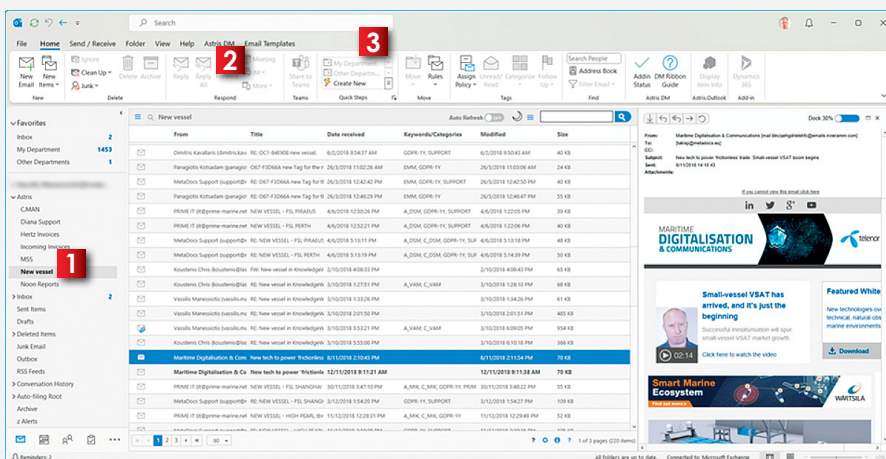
Search

File Home Send / Receive Folder View Help Astris DM Email Templates

New Email New Items Ignore Clean Up Junk Delete Archive Reply Reply All Forward Meeting IM More Share to Teams My Department Other Departments Create New Move Rules Assign Policy Unread/Read Categorize Follow Up Search People Address Book Filter Email Addin Status DM Ribbon Guide Display items info Dynamics 365

New Delete Respond Teams Quick Steps Move Tags Find Astris DM Astris.Outlook Add-in

1 2 3

Favorites
Inbox 2
My Department 1453
Other Departments 1

Astris
C.MAN
Diana Support
Hertz Invoices
Incoming Invoices
MSS
New vessel
Noon Reports
Inbox 2
Sent Items
Drafts
Deleted Items
Junk Email
Outbox
RSS Feeds
Conversation History
Auto-filing Root
Archive
z Alerts

New vessel Auto Refresh

| From | Title | Date received | Keywords/Categories | Modified | Size |
|---|---|---|---|---|---|
| Dimitris Kavallaris (dimitris.kav | RE: OC1-848308 new vessel | 6/2/2018 9:54:37 AM | GDPR-1Y, SUPPORT | 6/2/2018 9:54:37 AM | 40 KB |
| Panagiotis Kotsadam @anagiot | OE7-F3D66A new Tag for the n | 26/3/2018 11:02:26 AM | EMM, GDPR-1Y | 26/3/2018 11:03:40 AM | 42 KB |
| MetaDocs Support (support@m | RE: OE7-F3D66A new Tag for th | 26/3/2018 12:42:42 PM | EMM, GDPR-1Y, SUPPORT | 26/3/2018 12:42:42 PM | 43 KB |
| Panagiotis Kotsadam @anagiot | RE: OE7-F3D66A new Tag for th | 26/3/2018 12:48:02 PM | EMM, GDPR-1Y | 26/3/2018 12:48:02 PM | 43 KB |
| PRIME IT (it@prime-marine.net | NEW VESSEL - FSL PIRAEUS | 4/6/2018 12:50:26 PM | A_DSM, GDPR-1Y, SUPPORT | 4/6/2018 12:50:26 PM | 43 KB |
| PRIME IT (it@prime-marine.net | NEW VESSEL - FSL PERTH | 4/6/2018 12:58:14 PM | A_DSM, GDPR-1Y | 4/6/2018 12:58:14 PM | 42 KB |
| MetaDocs Support (support@m | RE: NEW VESSEL - FSL PIRAEUS | 4/6/2018 5:13:11 PM | A_DSM, C_DSM, GDPR-1Y, SUPP | 4/6/2018 5:13:11 PM | 42 KB |
| MetaDocs Support (support@m | RE: NEW VESSEL - FSL PERTH | 4/6/2018 5:13:11 PM | A_DSM, C_DSM, GDPR-1Y, SUPP | 4/6/2018 5:13:11 PM | 42 KB |
| Koustenis Chris (koustenis@m | FW: New vessel in Knowledgel | 3/10/2018 | | 3/10/2018 | 40 KB |
| Koustenis Chris (koustenis@m | RE: New vessel in Knowledgeb | 3/10/2018 3:27:51 PM | A_VAM, C_VAM | 3/10/2018 3:27:51 PM | 42 KB |
| Vassilis Manessiotis (vassilis.m | RE: New vessel in Knowledgeb | 3/10/2018 3:33:26 PM | | 3/10/2018 3:33:26 PM | 43 KB |
| Koustenis Chris (koustenis@m | RE: New vessel in Knowledgeb | 3/10/2018 3:38:13 PM | | 3/10/2018 3:38:13 PM | 42 KB |
| Vassilis Manessiotis (vassilis.m | RE: New vessel in Knowledgeb | 3/10/2018 3:51:59 PM | | 3/10/2018 3:51:59 PM | 42 KB |
| Vassilis Manessiotis (vassilis.m | RE: New vessel in Knowledgeb | 3/10/2018 5:12:08 PM | | 3/10/2018 5:12:08 PM | 45 KB |
| Maritime Digitalisation & Com | New tech to power 'frictionles | 8/11/2018 2:10:45 PM | | 8/11/2018 2:11:54 PM | 70 KB |
| Maritime Digitalisation & Co | New tech to power 'frictionle | 12/11/2018 8:11:24 AM | | 12/11/2018 8:11:24 AM | 70 KB |
| PRIME IT (it@prime-marine.net | NEW VESSEL - FSL SHANGHAI | 10/11/2018 5:37:10 PM | A_MKK, C_MKK, GDPR-1Y, PRIM | 10/11/2018 5:37:10 PM | 42 KB |
| MetaDocs Support (support@m | RE: NEW VESSEL - FSL SHANGHAI | 10/11/2018 5:43:58 PM | A_MKK, C_MKK, GDPR-1Y | 10/11/2018 5:43:58 PM | 42 KB |
| PRIME IT (it@prime-marine.net | NEW VESSEL - HIGH PEARL | 11/12/2018 8:36:30 PM | A_MKK, C_MKK, GDPR-1Y | 11/12/2018 8:36:30 PM | 42 KB |
| MetaDocs Support (support@m | RE: NEW VESSEL - HIGH PEARL | 11/12/2018 | | 11/12/2018 | 42 KB |

1 2 3 1 of 3 pages (220 items)

From: Maritime Digitalisation & Communications
Sent: 8/11/2018 14:10:43
To:
Cc:
Subject: New tech to power 'frictionless' trade, Small-vessel VSAT boom begins
Attachments:

If you cannot view this email click here

MARITIME DIGITALISATION & COMMUNICATIONS
telenor

Small-vessel VSAT has arrived, and it's just the beginning
Successful miniaturisation will spur small-vessel VSAT market growth
Click here to watch the video
02:14

Featured White
New technologies ove technical, natural obs marine environments
Download

Smart Marine Ecosystem
WÄRTSILÄ

Reminders: 2
All folders are up to date. Connected to: Microsoft Exchange